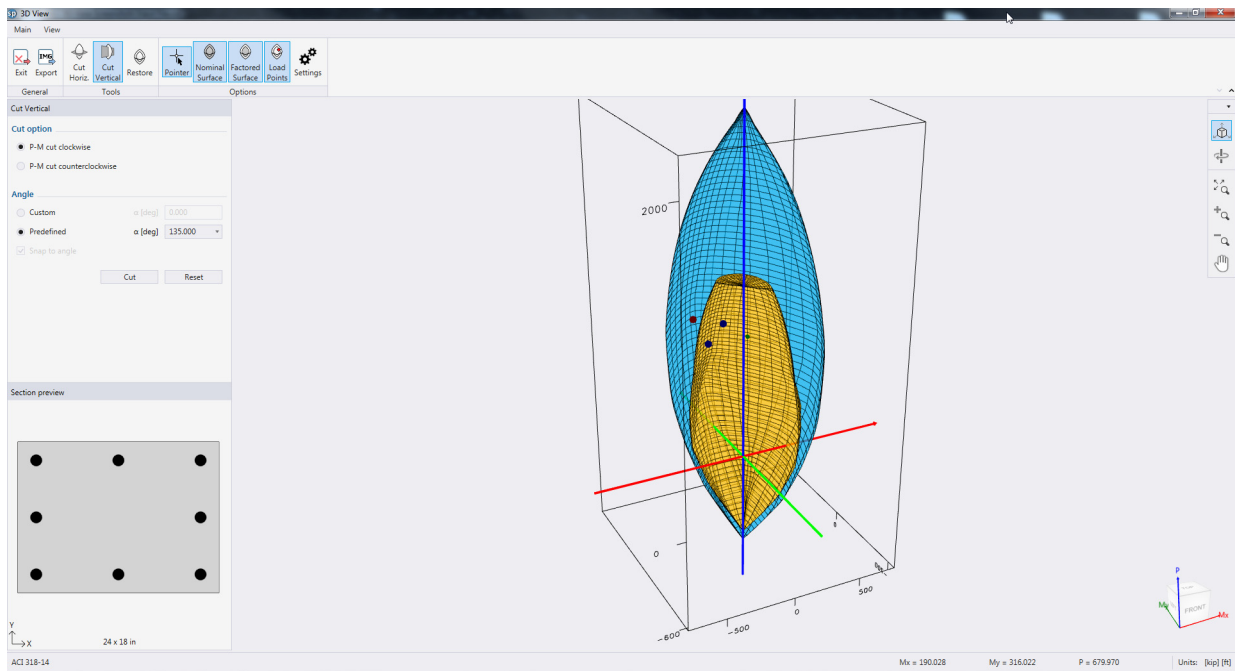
3D View

Main View

Exit Export
General

Cut Horiz. Cut Vertical Restore
Tools

Pointer Nominal Surface Factored Surface Load Points Settings
Options

Cut Vertical

Cut option

P-M cut clockwise

P-M cut counterclockwise

Angle

Custom α [deg] 0.000

Predefined α [deg] 135.000

Snap to angle

Cut Reset

Section preview

24 x 18 in

2000

0

-600

-500

0

500

P

Mx

My

FRONT

ACI 318-14

Mx = 190.028 My = 316.022 P = 679.970 Units: [kip] [ft]